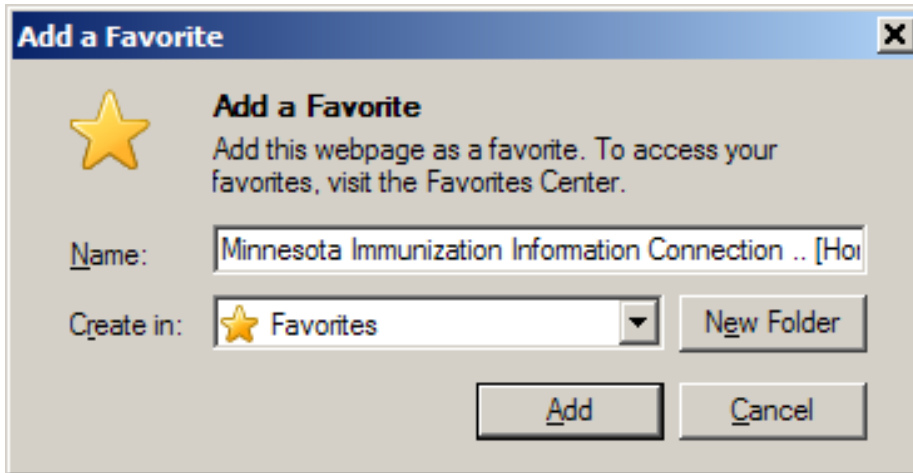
Add a Favorite

Add a Favorite

Add this webpage as a favorite. To access your favorites, visit the Favorites Center.

Name: Minnesota Immunization Information Connection .. [Ho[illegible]

Create in: Favorites

New Folder

Add

Cancel